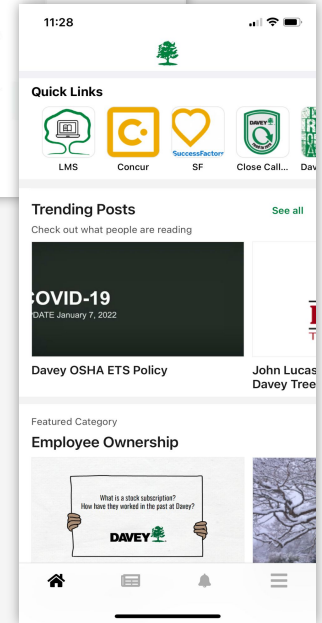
11:28

Quick Links

LMS Concur SuccessFactors SF DAVEY Close Call... Dav

Trending Posts
See all
Check out what people are reading

COVID-19
DATE January 7, 2022

Davey OSHA ETS Policy

John Lucas
Davey Tree

Featured Category
Employee Ownership

What is a stock subscription?
How have they worked in the past at Davey?
DAVEY